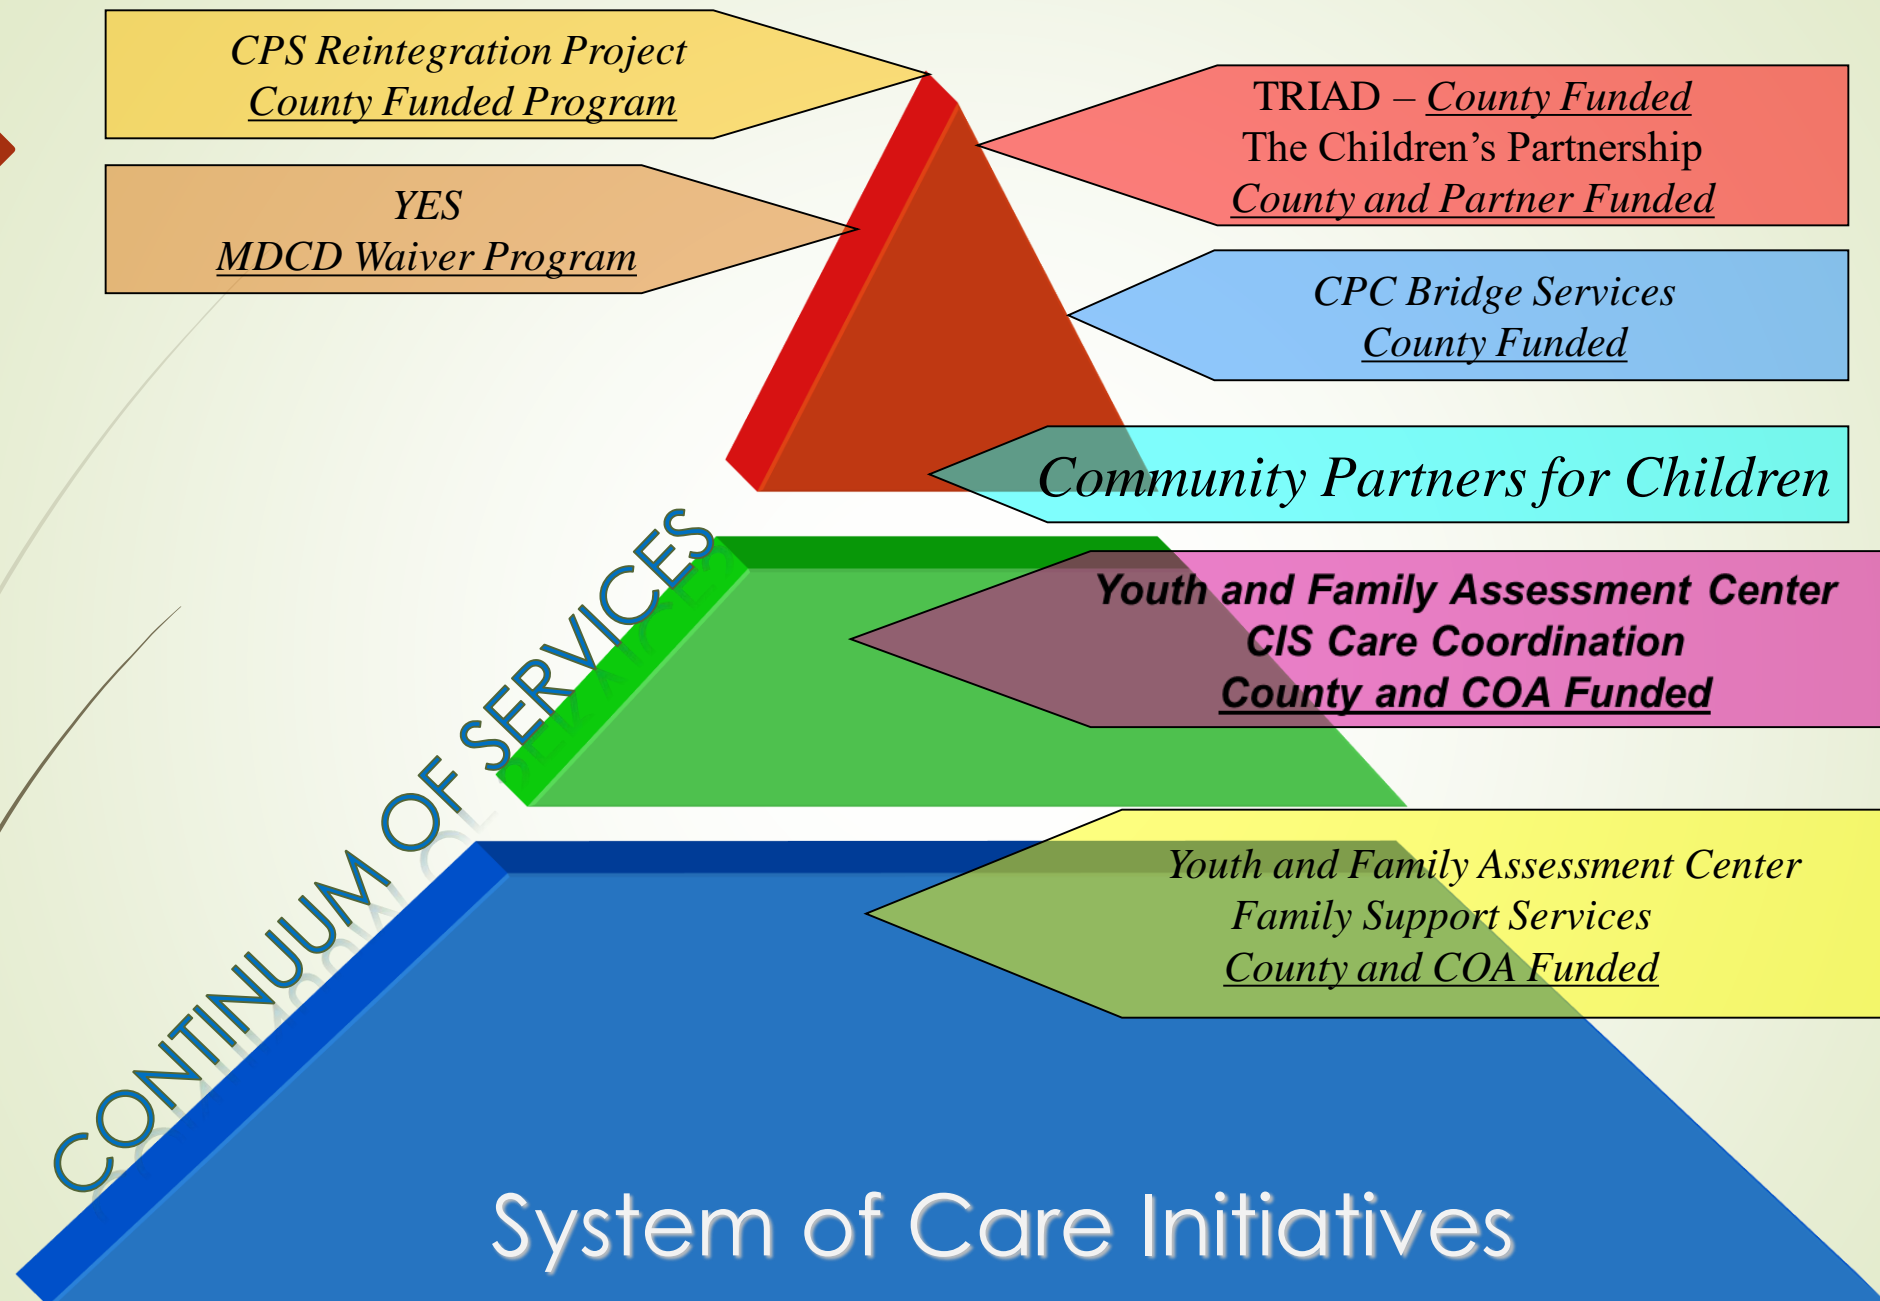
CPS Reintegration Project
County Funded Program

YES
MDCD Waiver Program

TRIAD – County Funded
The Children's Partnership
County and Partner Funded

CPC Bridge Services
County Funded

Community Partners for Children

Youth and Family Assessment Center
CIS Care Coordination
County and COA Funded

Youth and Family Assessment Center
Family Support Services
County and COA Funded

CONTINUUM OF SERVICES

System of Care Initiatives